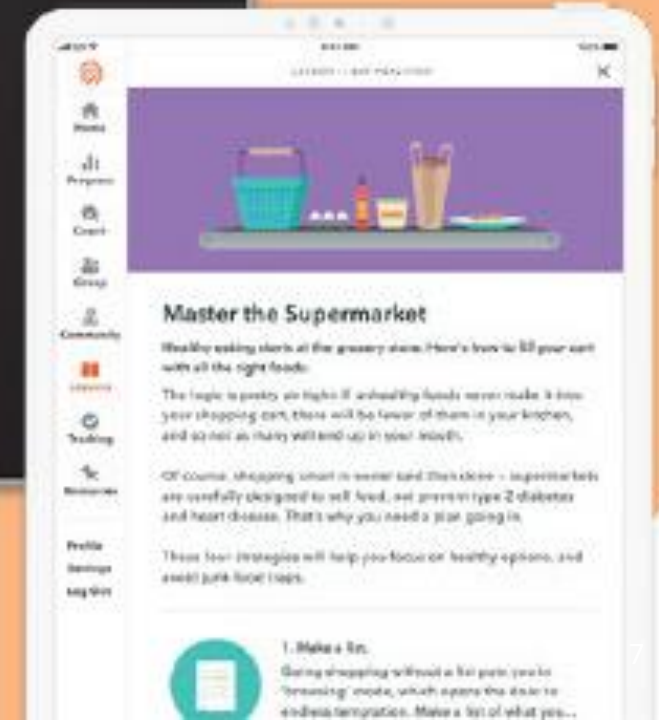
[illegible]

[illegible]

Home

Progress

Coach

Group

Community

Lessons

Tracking

Resources

Profile

Settings

Log Out

Master the Supermarket

Healthy eating starts at the grocery store. Here's how to fill your cart with all the right foods.

The logic is pretty airtight: If unhealthy foods never make it into your shopping cart, there will be fewer of them in your kitchen, and so not as many will end up in your mouth.

Of course, shopping smart is easier said than done – supermarkets are carefully designed to sell food, not prevent type 2 diabetes and heart disease. That's why you need a plan going in.

These four strategies will help you focus on healthy options, and avoid junk food traps.

1. Make a list.

Going shopping without a list puts you in "browsing" mode, which opens the door to endless temptation. Make a list of what you...

7